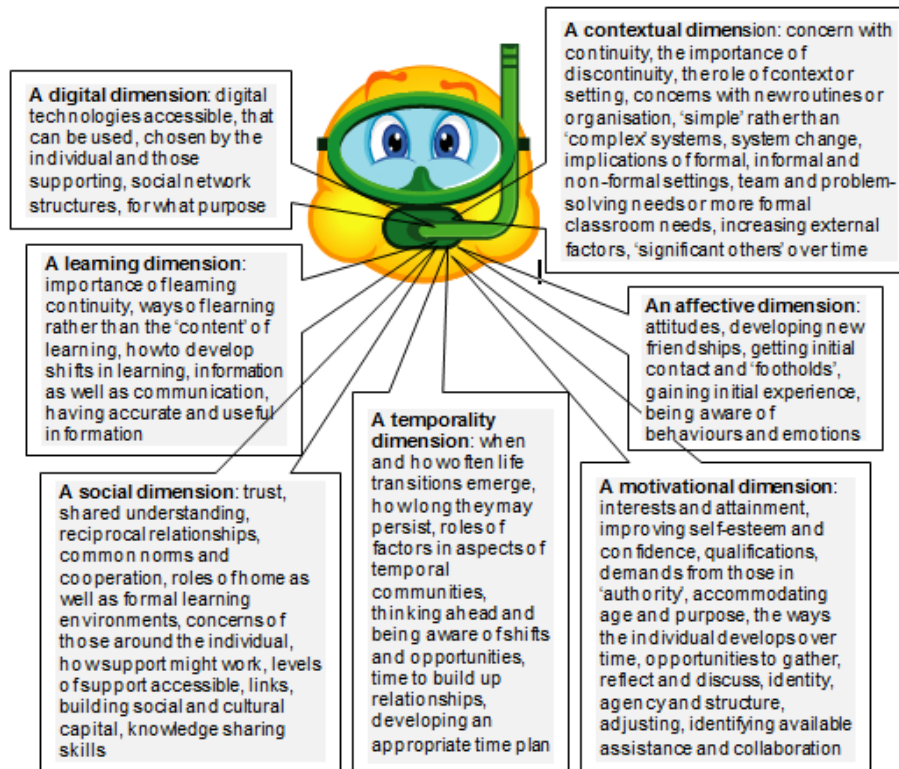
A contextual dimension: concern with continuity, the importance of discontinuity, the role of context or setting, concerns with new routines or organisation, 'simple' rather than 'complex' systems, system change, implications of formal, informal and non-formal settings, team and problem-solving needs or more formal classroom needs, increasing external factors, 'significant others' over time

A digital dimension: digital technologies accessible, that can be used, chosen by the individual and those supporting, social network structures, for what purpose

A learning dimension: importance of learning continuity, ways of learning rather than the 'content' of learning, how to develop shifts in learning, information as well as communication, having accurate and useful information

An affective dimension: attitudes, developing new friendships, getting initial contact and 'footholds', gaining initial experience, being aware of behaviours and emotions

A temporality dimension: when and how often life transitions emerge, how long they may persist, roles of factors in aspects of temporal communities, thinking ahead and being aware of shifts and opportunities, time to build up relationships, developing an appropriate time plan

A social dimension: trust, shared understanding, reciprocal relationships, common norms and cooperation, roles of home as well as formal learning environments, concerns of those around the individual, how support might work, levels of support accessible, links, building social and cultural capital, knowledge sharing skills

A motivational dimension: interests and attainment, improving self-esteem and confidence, qualifications, demands from those in 'authority', accommodating age and purpose, the ways the individual develops over time, opportunities to gather, reflect and discuss, identity, agency and structure, adjusting, identifying available assistance and collaboration